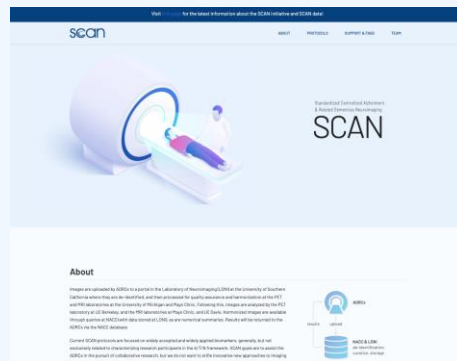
Visit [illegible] for the latest information about the SCAN initiative and SCAN data!

scan

ABOUT PROTOCOLS SUPPORT & FAQS TEAM

Standardized Centralized Alzheimer's & Related Dementias Neuroimaging

SCAN

About

Images are uploaded by ADRCs to a portal in the Laboratory of Neuroimaging (LONI) at the University of Southern California where they are de-identified, and then processed for quality assurance and harmonization at the PET and MRI laboratories at the University of Michigan and Mayo Clinic. Following this, images are analyzed by the PET laboratory at UC Berkeley, and the MRI laboratories at Mayo Clinic, and UC Davis. Harmonized images are available through queries at NACC (with data stored at LONI), as are numerical summaries. Results will be returned to the ADRCs via the NACC database.

Current SCAN protocols are focused on widely accepted and widely applied biomarkers, generally, but not exclusively related to characterizing research participants in the AT(N) framework. SCAN goals are to assist the ADRCs in this pursuit of collaborative research, but we do not want to stifle innovative new approaches to imaging

ADRCs

Upload

Results

NACC & LONI
de-identification, curation, storage